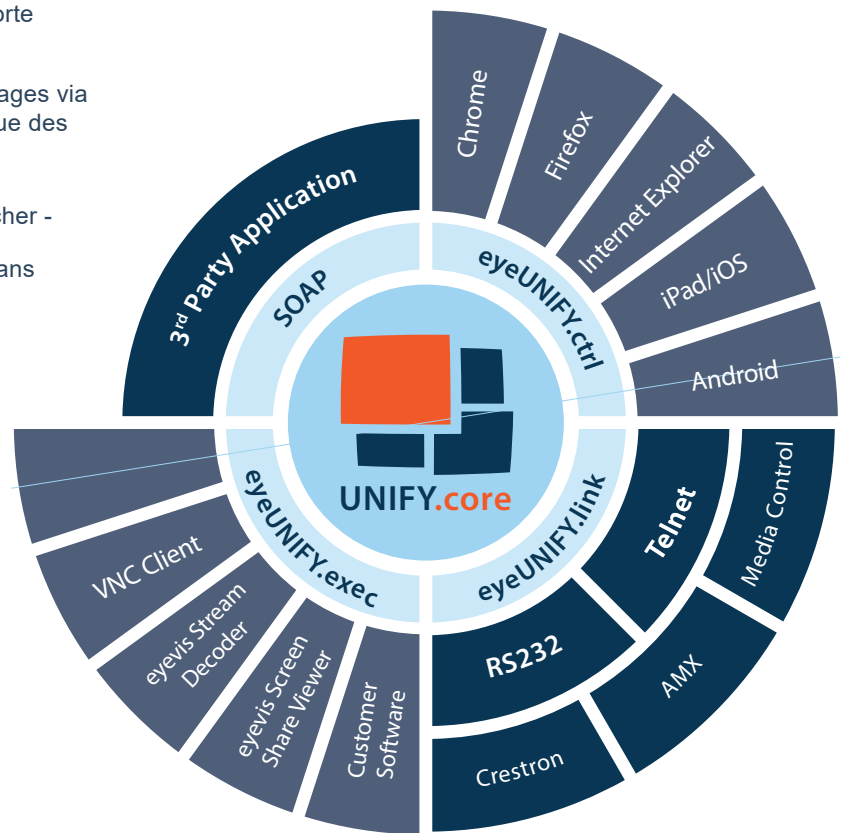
orte

ages via
ue des

cher -

ans

3rd Party Application

SOAP

Chrome

Firefox

Internet Explorer

iPad/iOS

Android

eyeUNIFY.ctrl

UNIFY.core

eyeUNIFY.exec

eyeUNIFY.link

VNC Client

eyevis Stream Decoder

eyevis Screen Share Viewer

Customer Software

Telnet

Media Control

RS232

AMX

Crestron